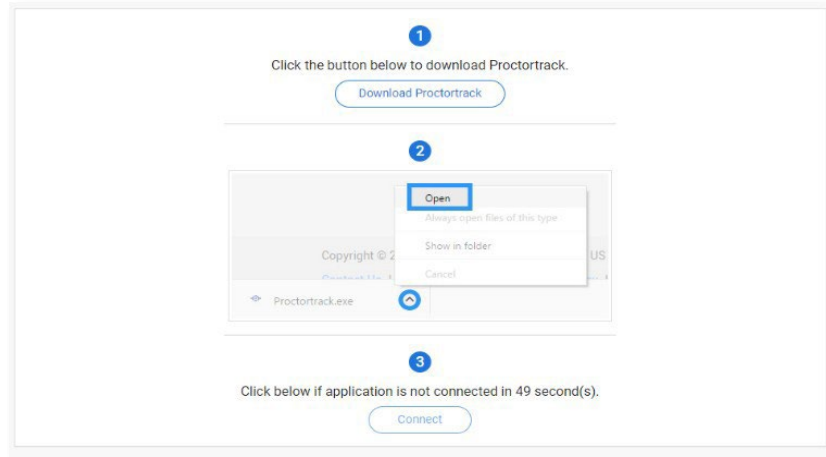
1

Click the button below to download Proctortrack.

Download Proctortrack

2

Open

Always open files of this type

Show in folder

Cancel

Copyright © 2 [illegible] US

Proctortrack.exe

3

Click below if application is not connected in 49 second(s).

Connect